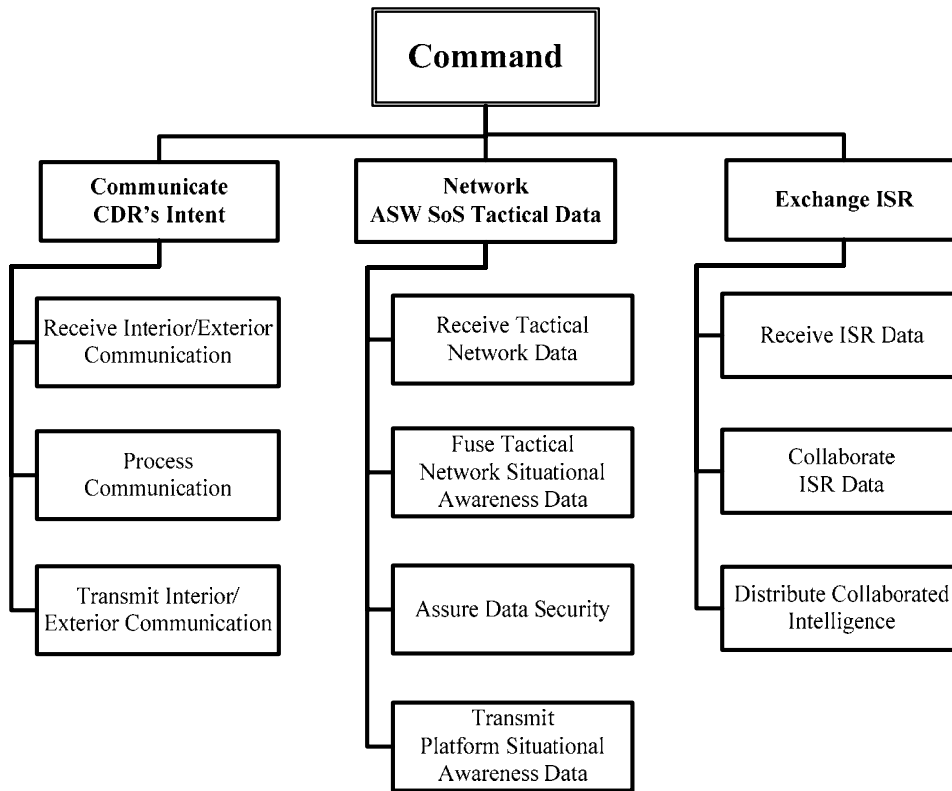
Command

Communicate CDR's Intent

Receive Interior/Exterior Communication

Process Communication

Transmit Interior/ Exterior Communication

Network ASW SoS Tactical Data

Receive Tactical Network Data

Fuse Tactical Network Situational Awareness Data

Assure Data Security

Transmit Platform Situational Awareness Data

Exchange ISR

Receive ISR Data

Collaborate ISR Data

Distribute Collaborated Intelligence